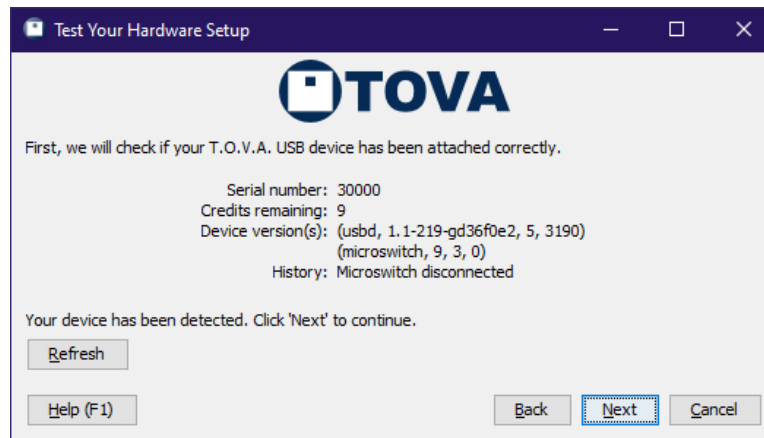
Test Your Hardware Setup

TOVA

First, we will check if your T.O.V.A. USB device has been attached correctly.

Serial number: 30000
Credits remaining: 9
Device version(s): (usbd, 1.1-219-gd36f0e2, 5, 3190)
(microswitch, 9, 3, 0)
History: Microswitch disconnected

Your device has been detected. Click 'Next' to continue.

Refresh

Help (F1)

Back

Next

Cancel